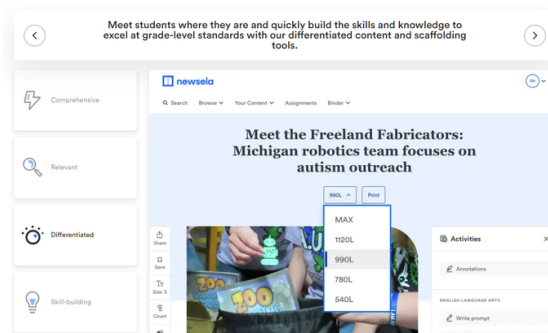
Meet students where they are and quickly build the skills and knowledge to excel at grade-level standards with our differentiated content and scaffolding tools.

Comprehensive

Relevant

Differentiated

Skill-building

newsela

SH

Search Browse Your Content Assignments Binder

Meet the Freeland Fabricators: Michigan robotics team focuses on autism outreach

990L Print

MAX
1120L
990L
780L
540L

Share
Save
Size
Count

Activities

Annotations

ENGLISH LANGUAGE ARTS

Write prompt